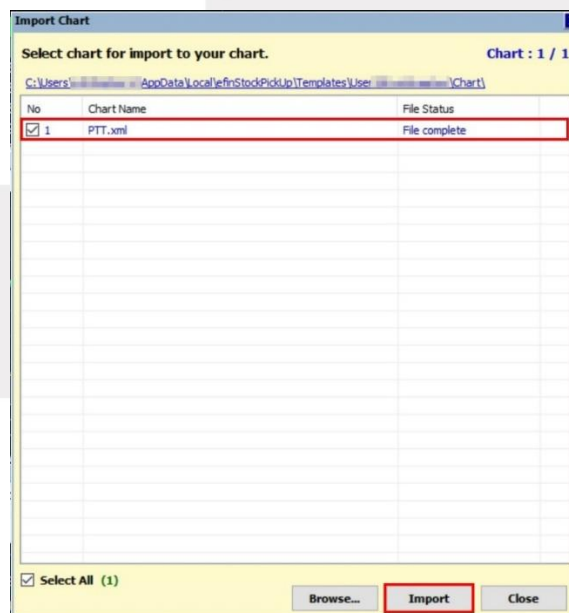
Import Chart

Select chart for import to your chart.

Chart : 1 / 1

C:\Users\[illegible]\AppData\Local\efinStockPickUp\Templates\User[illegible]\Chart\

| No | Chart Name | File Status |
|---|---|---|
| ☑ 1 | PTT.xml | File complete |

☑ Select All (1)

Browse... Import Close